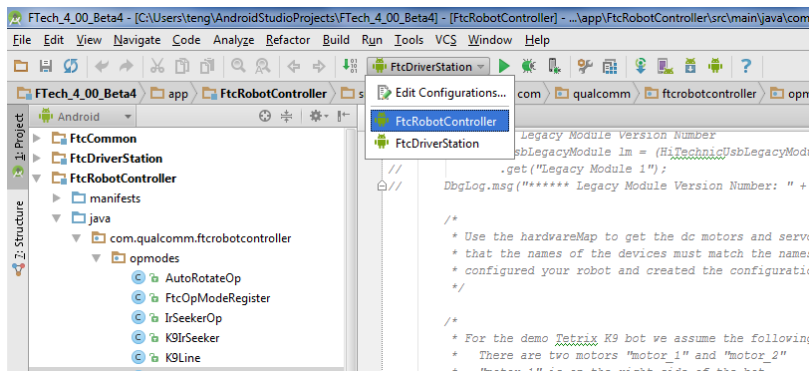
FTech_4_00_Beta4 - [C:\Users\teng\AndroidStudioProjects\FTech_4_00_Beta4] - [FtcRobotController] - ...\app\FtcRobotController\src\main\java\com

File Edit View Navigate Code Analyze Refactor Build Run Tools VCS Window Help

FtcDriverStation

FTech_4_00_Beta4 app FtcRobotController s

Edit Configurations...

FtcRobotController

FtcDriverStation

com qualcomm ftcrobotcontroller op

1: Project

Android

FtcCommon

FtcDriverStation

FtcRobotController

manifests

java

com.qualcomm.ftcrobotcontroller

opmodes

AutoRotateOp

FtcOpModeRegister

IrSeekerOp

K9IrSeeker

K9Line

7: Structure

Legacy Module Version Number

sbLegacyModule lm = (HiTechnicUsbLegacyModu

// .get("Legacy Module 1");

// DbgLog.msg("****** Legacy Module Version Number: " +

/*
* Use the hardwareMap to get the dc motors and serv
* that the names of the devices must match the name
* configured your robot and created the configurati
*/

/*
* For the demo Tetrix K9 bot we assume the followin
* There are two motors "motor_1" and "motor_2"